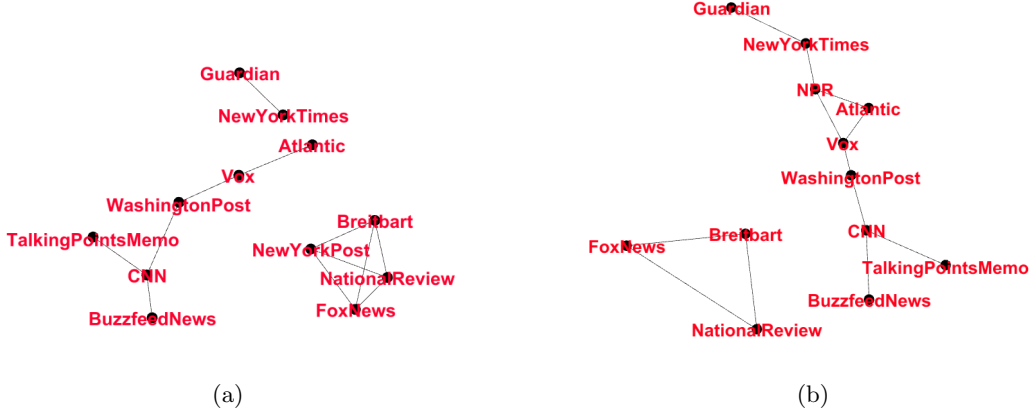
Guardian
NewYorkTimes
Atlantic
Vox
WashingtonPost
TalkingPointsMemo
CNN
BuzzfeedNews
Breitbart
NewYorkPost
NationalReview
FoxNews

(a)

Guardian
NewYorkTimes
NPR
Atlantic
Vox
WashingtonPost
CNN
TalkingPointsMemo
BuzzfeedNews
FoxNews
Breitbart
NationalReview

(b)